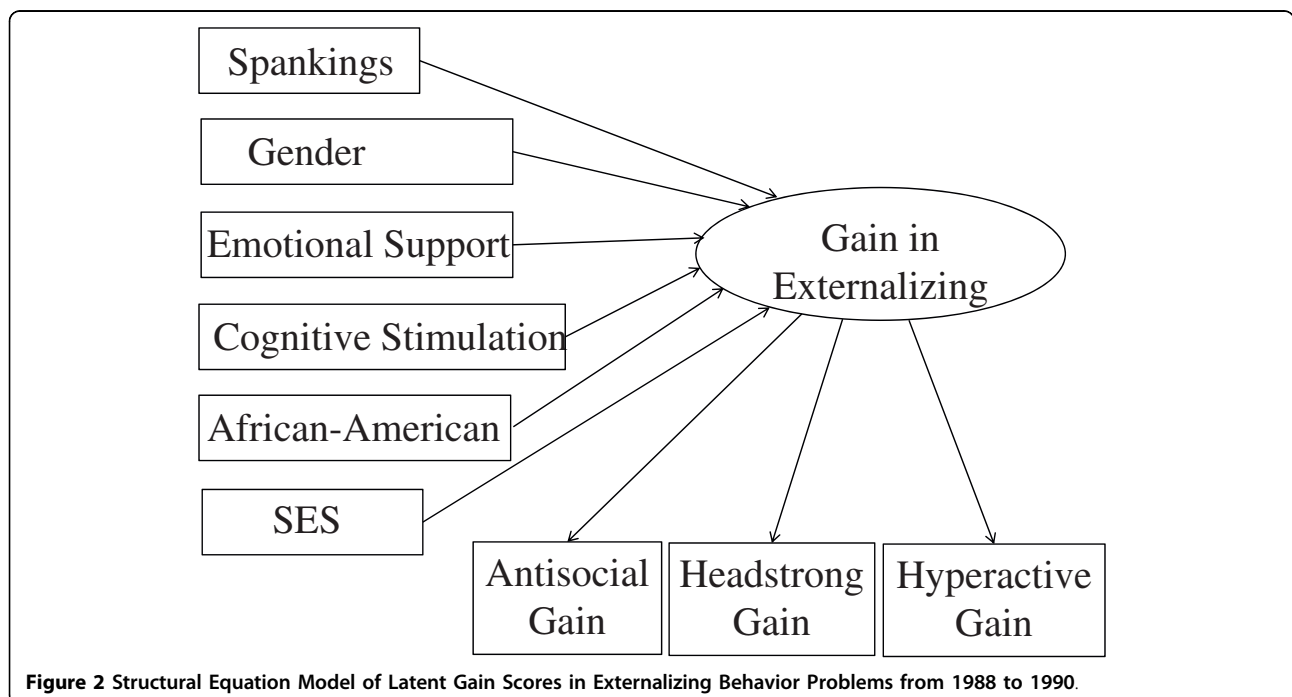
Spankings

Gender

Emotional Support

Cognitive Stimulation

African-American

SES

Gain in Externalizing

Antisocial Gain

Headstrong Gain

Hyperactive Gain

**Figure 2** Structural Equation Model of Latent Gain Scores in Externalizing Behavior Problems from 1988 to 1990.